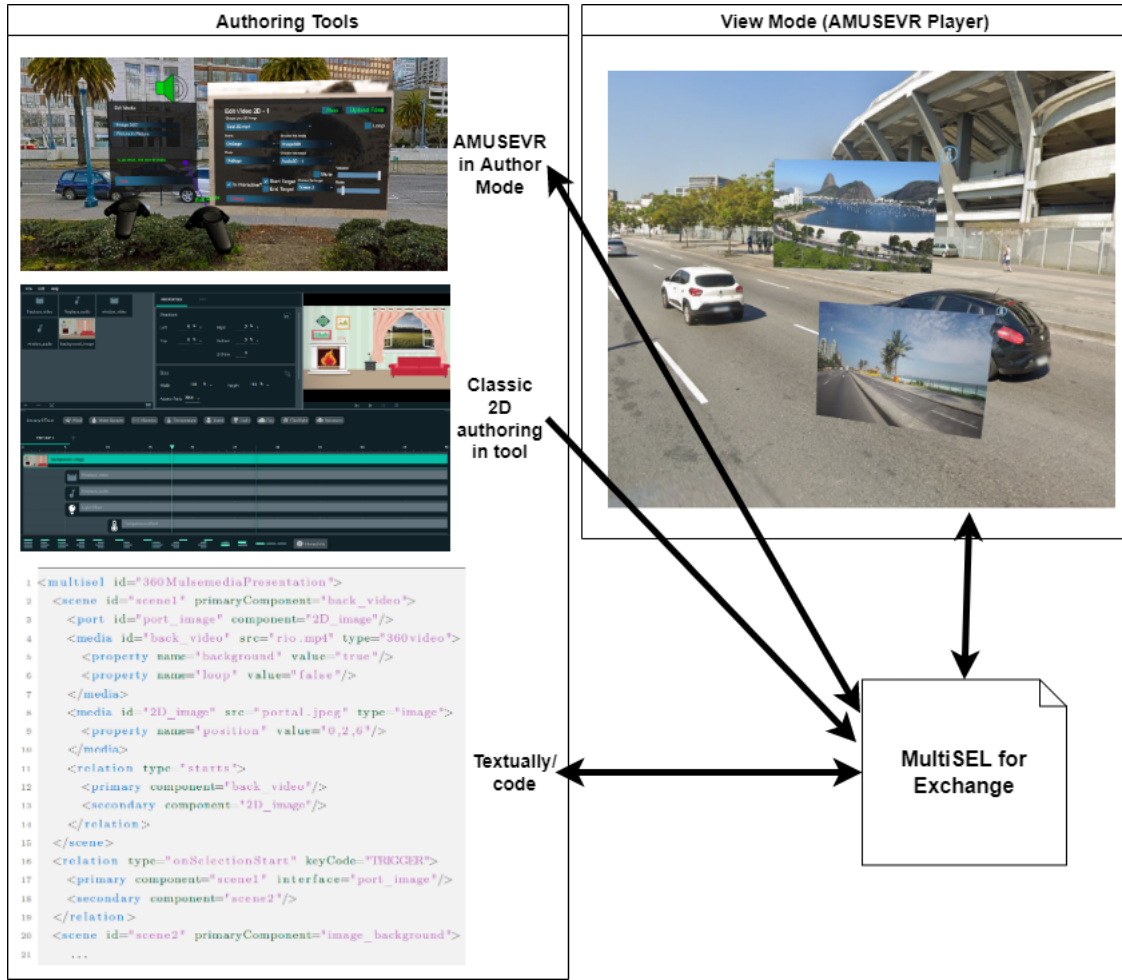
Authoring Tools

View Mode (AMUSEVR Player)

AMUSEVR in Author Mode

Classic 2D authoring in tool

Textually/ code

MultiSEL for Exchange

Edit Video 2D - 1

```
1  <multisel id="360MulsemediaPresentation">
2    <scene id="scene1" primaryComponent="back_video">
3      <port id="port_image" component="2D_image"/>
4      <media id="back_video" src="rio.mp4" type="360video">
5        <property name="background" value="true"/>
6        <property name="loop" value="false"/>
7      </media>
8      <media id="2D_image" src="portal.jpeg" type="image">
9        <property name="position" value="0,2,6"/>
10     </media>
11     <relation type="starts">
12       <primary component="back_video"/>
13       <secondary component="2D_image"/>
14     </relation>
15   </scene>
16   <relation type="onSelectionStart" keyCode="TRIGGER">
17     <primary component="scene1" interface="port_image"/>
18     <secondary component="scene2"/>
19   </relation>
20   <scene id="scene2" primaryComponent="image_background">
21     ...
```